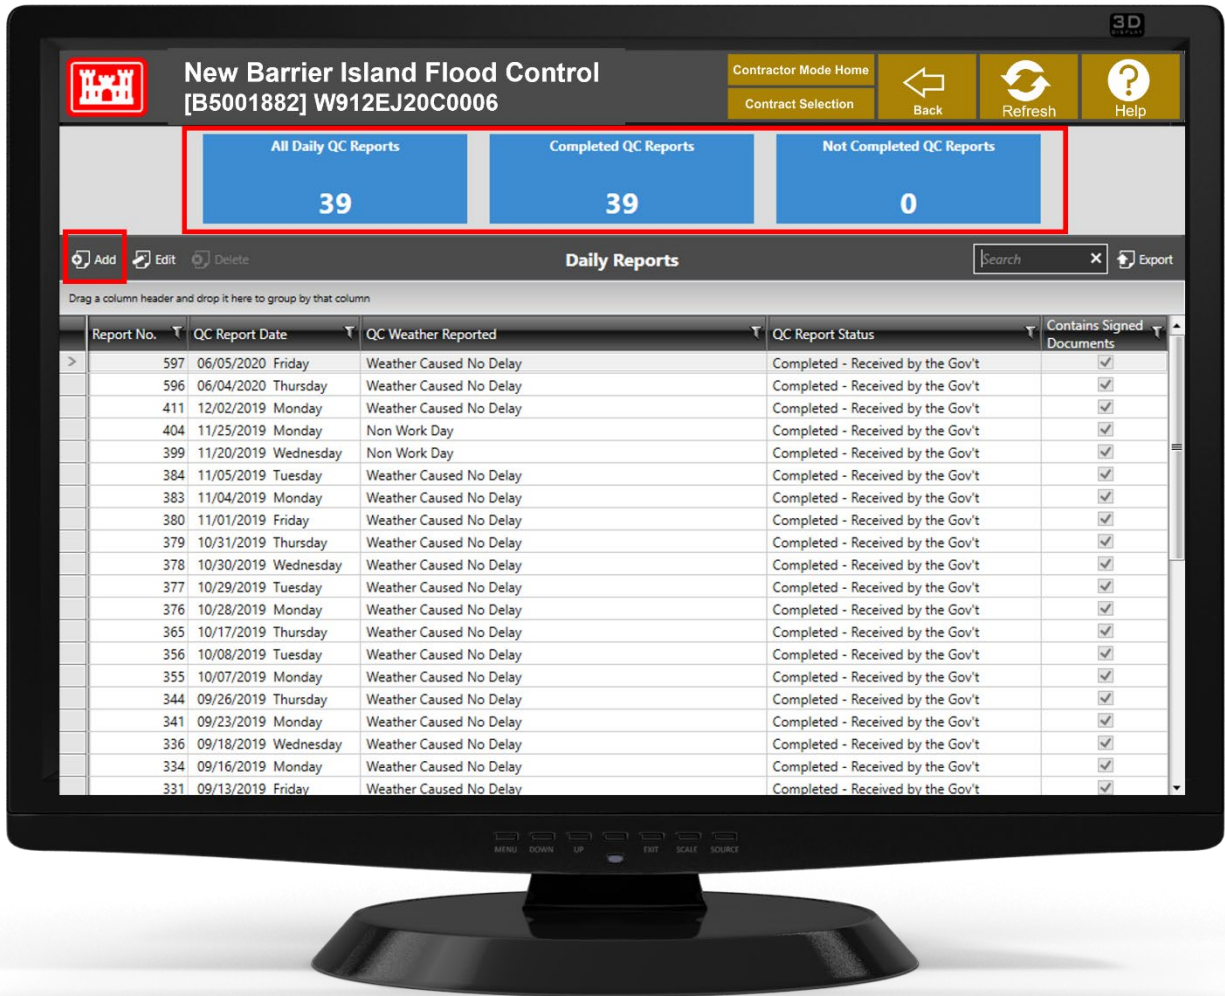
3D DISPLAY

New Barrier Island Flood Control
[B5001882] W912EJ20C0006

Contractor Mode Home
Contract Selection
Back
Refresh
Help

All Daily QC Reports
39

Completed QC Reports
39

Not Completed QC Reports
0

Add Edit Delete
Daily Reports
Search
Export

Drag a column header and drop it here to group by that column

| Report No. | QC Report Date | QC Weather Reported | QC Report Status | Contains Signed Documents |
|---|---|---|---|---|
| 597 | 06/05/2020 Friday | Weather Caused No Delay | Completed - Received by the Gov't | ✓ |
| 596 | 06/04/2020 Thursday | Weather Caused No Delay | Completed - Received by the Gov't | ✓ |
| 411 | 12/02/2019 Monday | Weather Caused No Delay | Completed - Received by the Gov't | ✓ |
| 404 | 11/25/2019 Monday | Non Work Day | Completed - Received by the Gov't | ✓ |
| 399 | 11/20/2019 Wednesday | Non Work Day | Completed - Received by the Gov't | ✓ |
| 384 | 11/05/2019 Tuesday | Weather Caused No Delay | Completed - Received by the Gov't | ✓ |
| 383 | 11/04/2019 Monday | Weather Caused No Delay | Completed - Received by the Gov't | ✓ |
| 380 | 11/01/2019 Friday | Weather Caused No Delay | Completed - Received by the Gov't | ✓ |
| 379 | 10/31/2019 Thursday | Weather Caused No Delay | Completed - Received by the Gov't | ✓ |
| 378 | 10/30/2019 Wednesday | Weather Caused No Delay | Completed - Received by the Gov't | ✓ |
| 377 | 10/29/2019 Tuesday | Weather Caused No Delay | Completed - Received by the Gov't | ✓ |
| 376 | 10/28/2019 Monday | Weather Caused No Delay | Completed - Received by the Gov't | ✓ |
| 365 | 10/17/2019 Thursday | Weather Caused No Delay | Completed - Received by the Gov't | ✓ |
| 356 | 10/08/2019 Tuesday | Weather Caused No Delay | Completed - Received by the Gov't | ✓ |
| 355 | 10/07/2019 Monday | Weather Caused No Delay | Completed - Received by the Gov't | ✓ |
| 344 | 09/26/2019 Thursday | Weather Caused No Delay | Completed - Received by the Gov't | ✓ |
| 341 | 09/23/2019 Monday | Weather Caused No Delay | Completed - Received by the Gov't | ✓ |
| 336 | 09/18/2019 Wednesday | Weather Caused No Delay | Completed - Received by the Gov't | ✓ |
| 334 | 09/16/2019 Monday | Weather Caused No Delay | Completed - Received by the Gov't | ✓ |
| 331 | 09/13/2019 Friday | Weather Caused No Delay | Completed - Received by the Gov't | ✓ |

MENU DOWN UP EXIT SCALE SOURCE